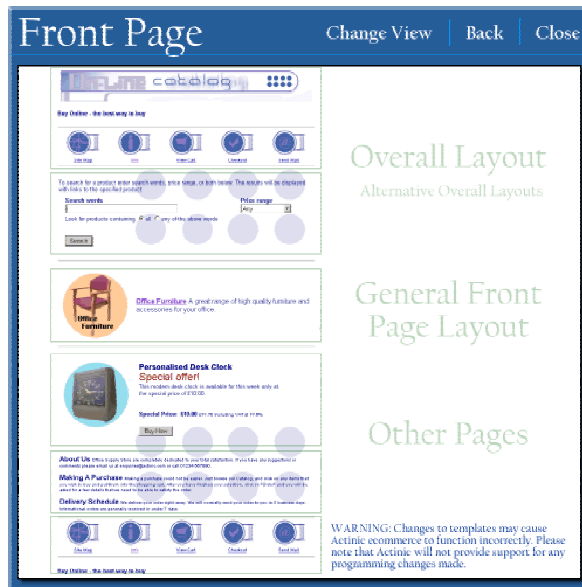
Front Page

Change View | Back | Close

catalog

Buy Online - the best way to buy

Site Map | Info | View Cart | Checkout | Send Mail

To search for a product enter search words, price range, or both below. The results will be displayed with links to the specified product.

Search words

Price range

Any

Look for products containing: all any of the above words

Search

Overall Layout

Alternative Overall Layouts

Office Furniture

Office Furniture A great range of high quality furniture and accessories for your office.

General Front Page Layout

Personalised Desk Clock

Special offer!

This modern desk clock is available for this week only at the special price of £10.00.

Special Price: £10.00

Buy Now

Other Pages

About Us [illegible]

Making A Purchase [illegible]

Delivery Schedule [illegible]

Site Map | Info | View Cart | Checkout | Send Mail

Buy Online - the best way to buy

WARNING: Changes to templates may cause Actinic ecommerce to function incorrectly. Please note that Actinic will not provide support for any programming changes made.